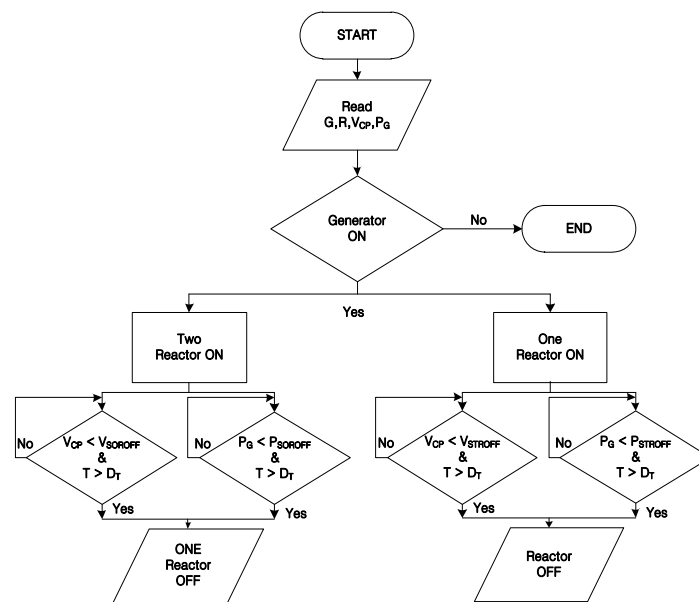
START

Read G,R,$V_{CP}$,$P_G$

Generator ON

No

END

Yes

Two Reactor ON

One Reactor ON

No

$V_{CP} < V_{SOROFF}$ & $T > D_T$

No

$P_G < P_{SOROFF}$ & $T > D_T$

No

$V_{CP} < V_{STROFF}$ & $T > D_T$

No

$P_G < P_{STROFF}$ & $T > D_T$

Yes

Yes

Yes

Yes

ONE Reactor OFF

Reactor OFF